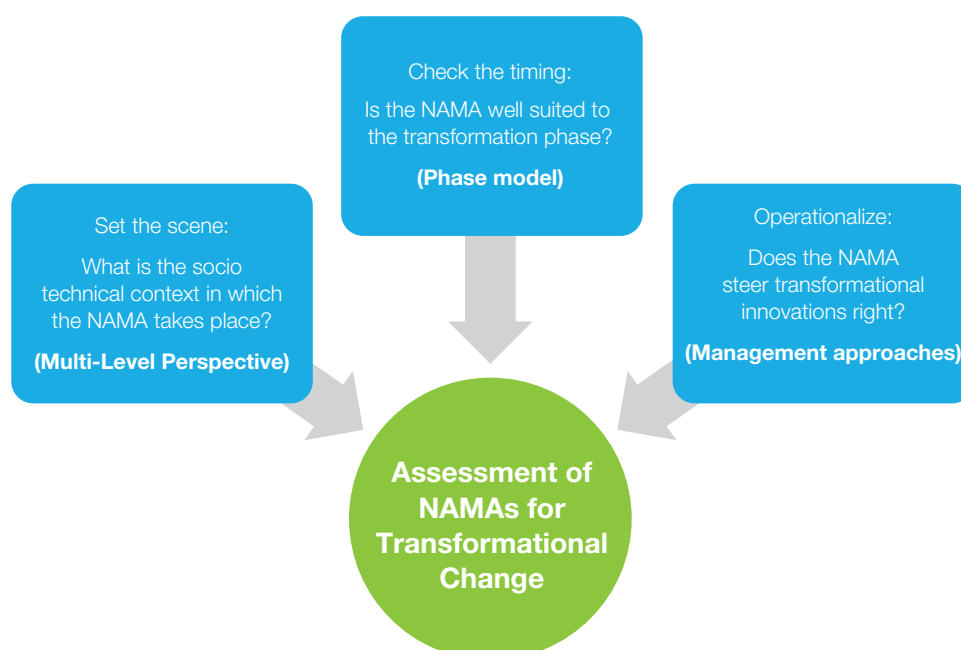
Set the scene:

What is the socio technical context in which the NAMA takes place?

**(Multi-Level Perspective)**

Check the timing:

Is the NAMA well suited to the transformation phase?

**(Phase model)**

Operationalize:

Does the NAMA steer transformational innovations right?

**(Management approaches)**

**Assessment of NAMAs for Transformational Change**